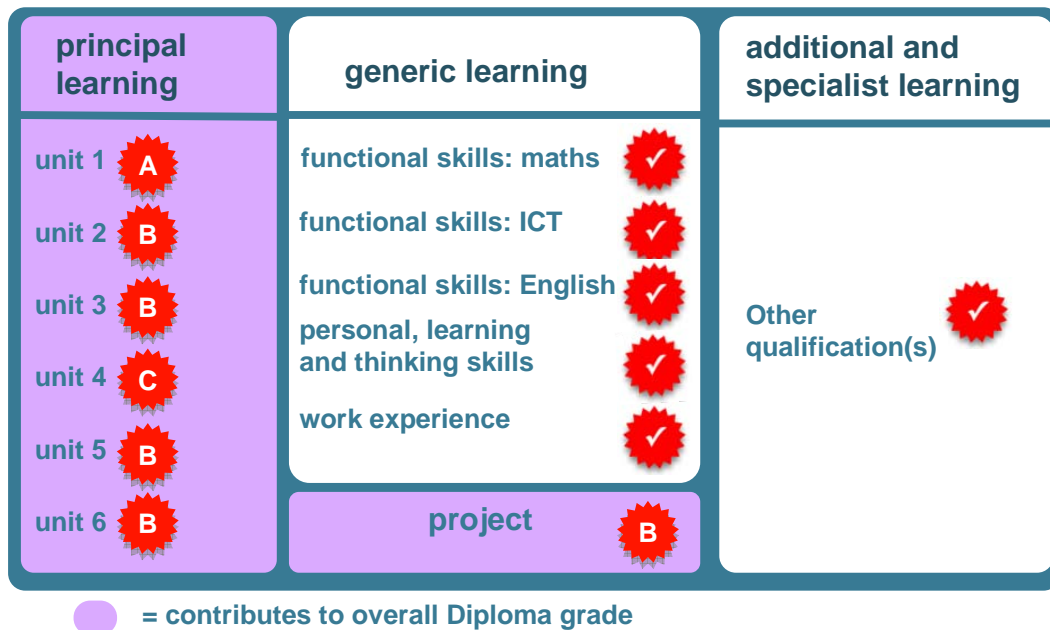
principal learning

unit 1 A

unit 2 B

unit 3 B

unit 4 C

unit 5 B

unit 6 B

generic learning

functional skills: maths ✓

functional skills: ICT ✓

functional skills: English ✓

personal, learning and thinking skills ✓

work experience ✓

project B

additional and specialist learning

Other qualification(s) ✓

= contributes to overall Diploma grade